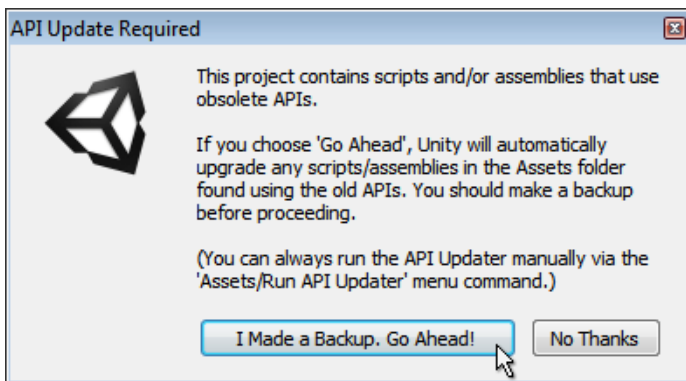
API Update Required

This project contains scripts and/or assemblies that use obsolete APIs.

If you choose 'Go Ahead', Unity will automatically upgrade any scripts/assemblies in the Assets folder found using the old APIs. You should make a backup before proceeding.

(You can always run the API Updater manually via the 'Assets/Run API Updater' menu command.)

I Made a Backup. Go Ahead!

No Thanks